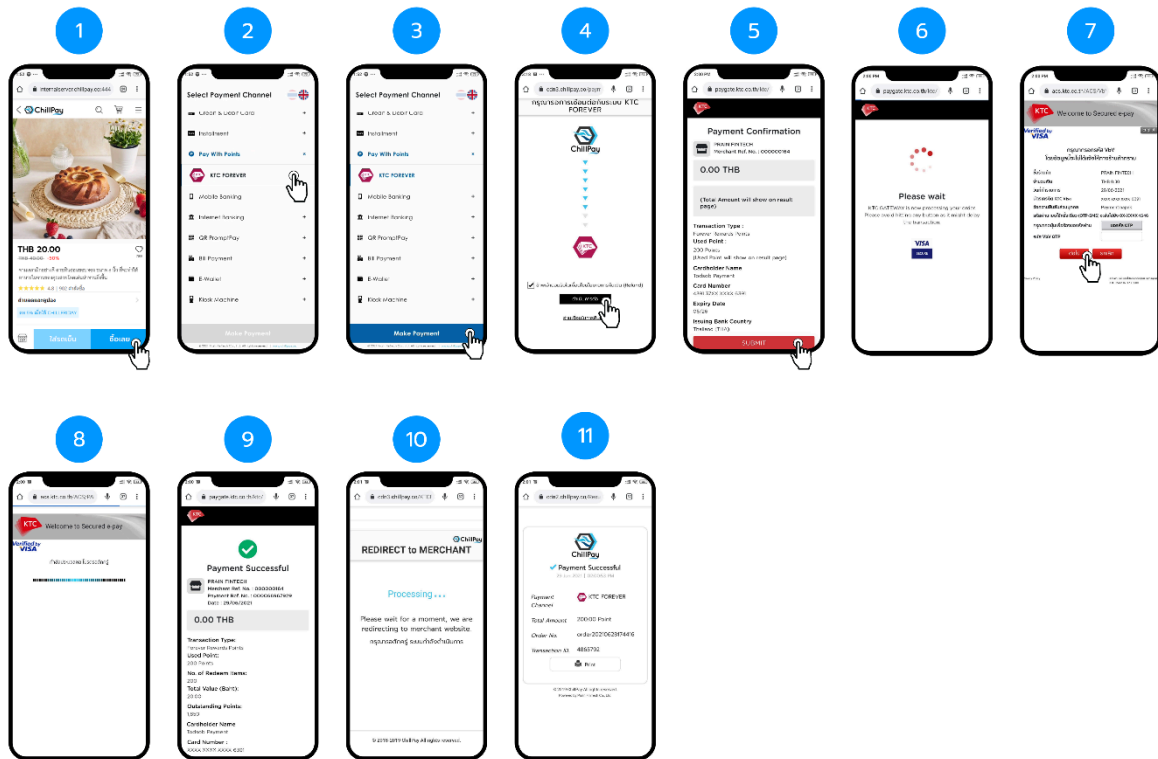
1

ChillPay

THB 20.00

-30%

4.9

2

Select Payment Channel

Credit & Debit Card

Installment

Pay With Points

KTC FOREVER

Mobile Banking

Internet Banking

QR PromptPay

Bill Payment

E-Wallet

Kiosk Machine

Make Payment

3

Select Payment Channel

Credit & Debit Card

Installment

Pay With Points

KTC FOREVER

Mobile Banking

Internet Banking

QR PromptPay

Bill Payment

E-Wallet

Kiosk Machine

Make Payment

4

KTC FOREVER

ChillPay

5

KTC

Payment Confirmation

PRAIN FINTECH
Merchant Ref. No. : 000000164

0.00 THB

(Total Amount will show on result page)

Transaction Type :
Forever Rewards Points

Used Point :
200 Points
(Used Point will show on result page)

Cardholder Name
Tadsak Payment

Card Number

Expiry Date
05/26

Issuing Bank Country
Thailand (THA)

SUBMIT

6

KTC

Please wait

VISA

7

KTC Welcome to Secured e-pay

Verified by VISA

PRAIN FINTECH

8

KTC Welcome to Secured e-pay

Verified by VISA

9

KTC

Payment Successful

PRAIN FINTECH
Merchant Ref. No. : 000000164

0.00 THB

Transaction Type:
Forever Rewards Points

Used Point:
200 Points

No. of Redeem Items:
200

Total Value (Baht):
20.00

Outstanding Points:

Cardholder Name
Tadsak Payment

Card Number :

10

ChillPay

REDIRECT to MERCHANT

Processing ...

Please wait for a moment, we are redirecting to merchant website

© 2015-2019 ChillPay All rights reserved.

11

ChillPay

Payment Successful

Payment Channel KTC FOREVER

Total Amount 200.00 Point

Order No. order20210628174416

Transaction ID 4865792

Print